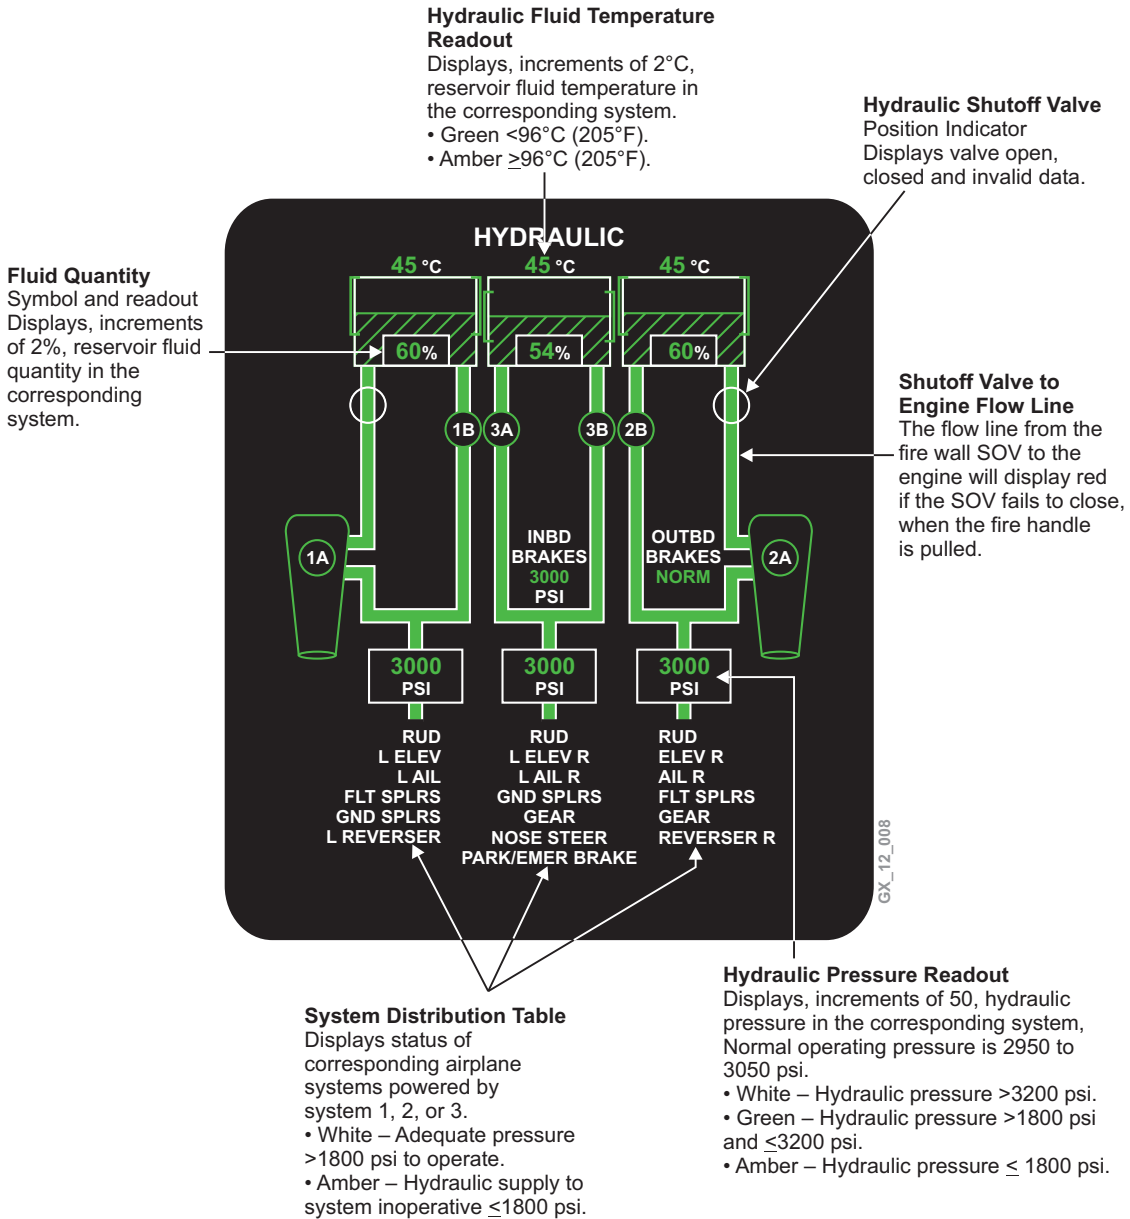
**Hydraulic Fluid Temperature Readout**
Displays, increments of 2°C, reservoir fluid temperature in the corresponding system.
• Green <96°C (205°F).
• Amber $\geq$96°C (205°F).

**Hydraulic Shutoff Valve**
Position Indicator
Displays valve open, closed and invalid data.

**Fluid Quantity**
Symbol and readout
Displays, increments of 2%, reservoir fluid quantity in the corresponding system.

HYDRAULIC

45 °C 45 °C 45 °C

60% 54% 60%

1B 3A 3B 2B

1A 2A

INBD BRAKES 3000 PSI

OUTBD BRAKES NORM

3000 PSI 3000 PSI 3000 PSI

RUD
L ELEV
L AIL
FLT SPLRS
GND SPLRS
L REVERSER

RUD
L ELEV R
L AIL R
GND SPLRS
GEAR
NOSE STEER
PARK/EMER BRAKE

RUD
ELEV R
AIL R
FLT SPLRS
GEAR
REVERSER R

**Shutoff Valve to Engine Flow Line**
The flow line from the fire wall SOV to the engine will display red if the SOV fails to close, when the fire handle is pulled.

GX_12_008

**System Distribution Table**
Displays status of corresponding airplane systems powered by system 1, 2, or 3.
• White – Adequate pressure >1800 psi to operate.
• Amber – Hydraulic supply to system inoperative $\leq$1800 psi.

**Hydraulic Pressure Readout**
Displays, increments of 50, hydraulic pressure in the corresponding system, Normal operating pressure is 2950 to 3050 psi.
• White – Hydraulic pressure >3200 psi.
• Green – Hydraulic pressure >1800 psi and $\leq$3200 psi.
• Amber – Hydraulic pressure $\leq$ 1800 psi.